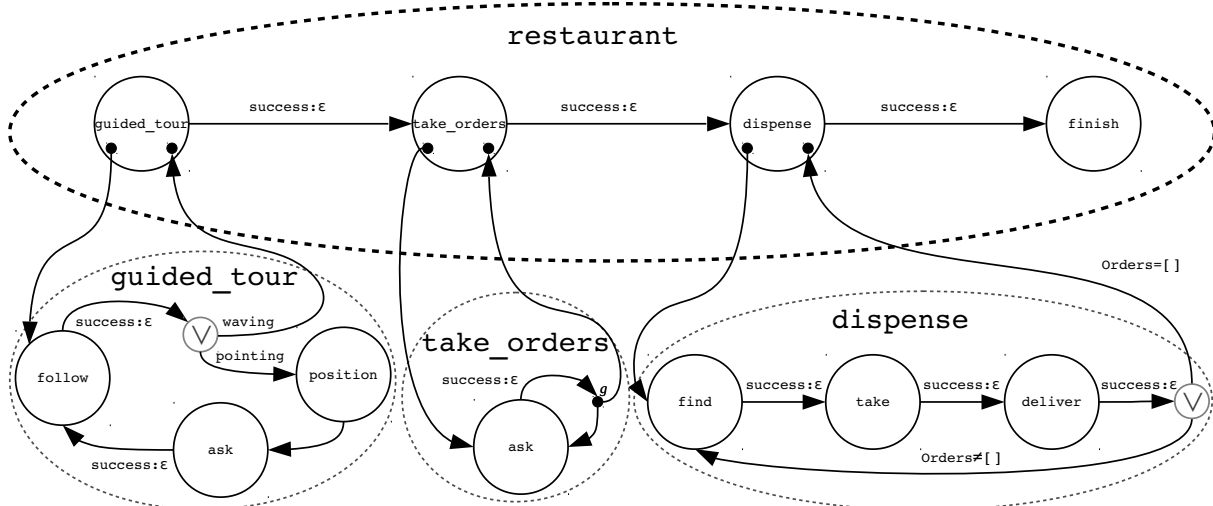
restaurant

guided_tour

success:ε

take_orders

success:ε

dispense

success:ε

finish

guided_tour

success:ε

$\vee$

waving

pointing

follow

position

ask

success:ε

take_orders

success:ε

g

ask

Orders=[]

dispense

find

success:ε

take

success:ε

deliver

success:ε

$\vee$

Orders≠[]